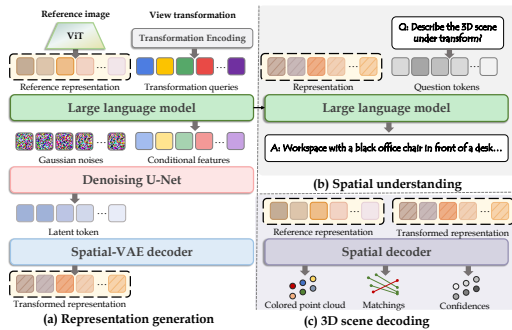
Reference image

ViT

View transformation

Transformation Encoding

Reference representation

Transformation queries

Large language model

Gaussian noises

Conditional features

Denoising U-Net

Latent token

Spatial-VAE decoder

Transformed representation

(a) Representation generation

Q: Describe the 3D scene under transform?

Representation

Question tokens

Large language model

A: Workspace with a black office chair in front of a desk...

(b) Spatial understanding

Reference representation

Transformed representation

Spatial decoder

Colored point cloud

Matchings

Confidences

(c) 3D scene decoding